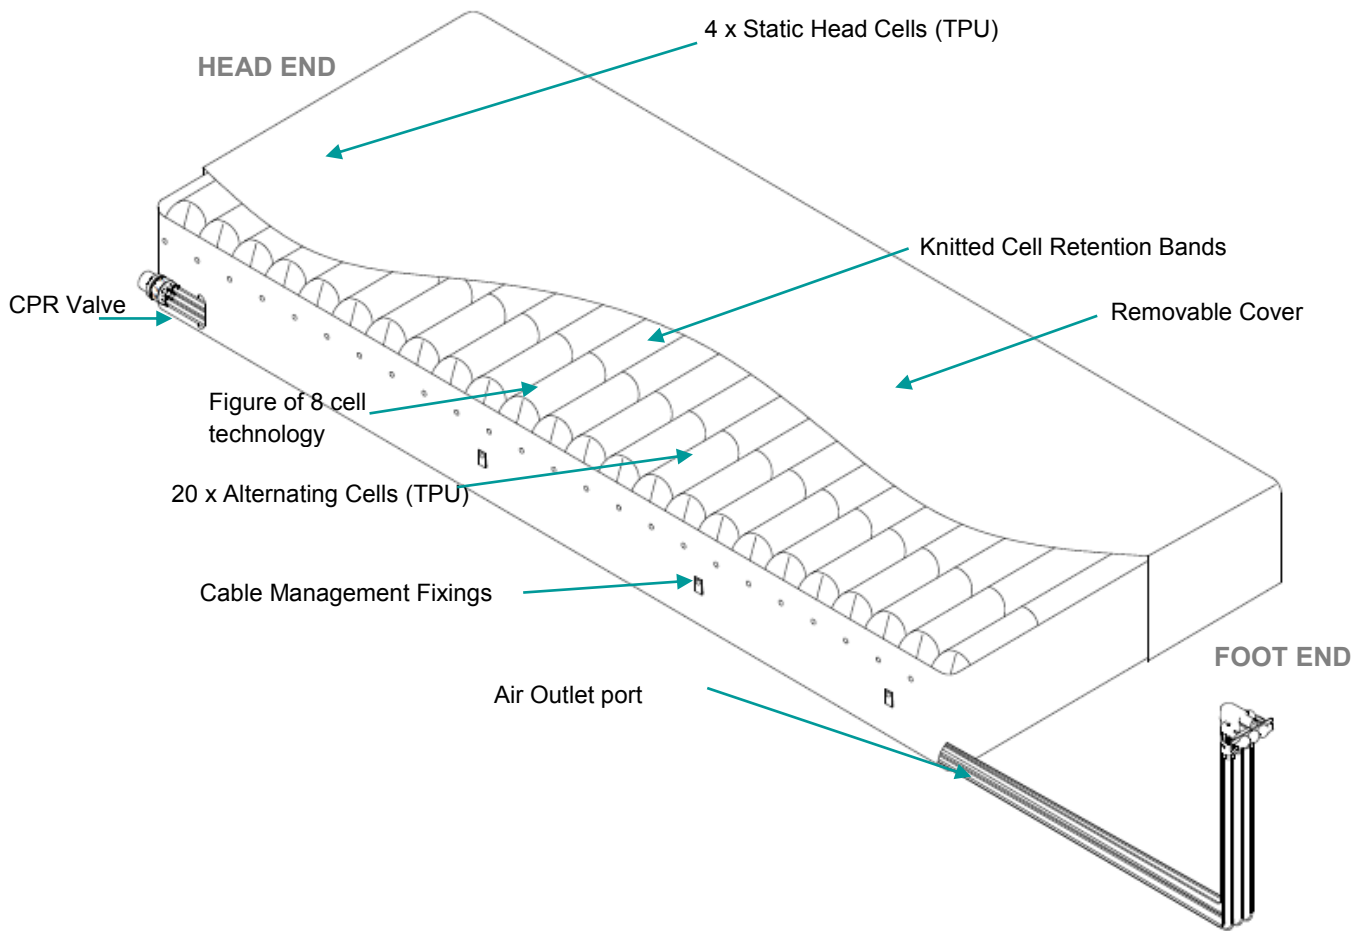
4 x Static Head Cells (TPU)

HEAD END

Knitted Cell Retention Bands

Removable Cover

CPR Valve

Figure of 8 cell technology

20 x Alternating Cells (TPU)

Cable Management Fixings

FOOT END

Air Outlet port